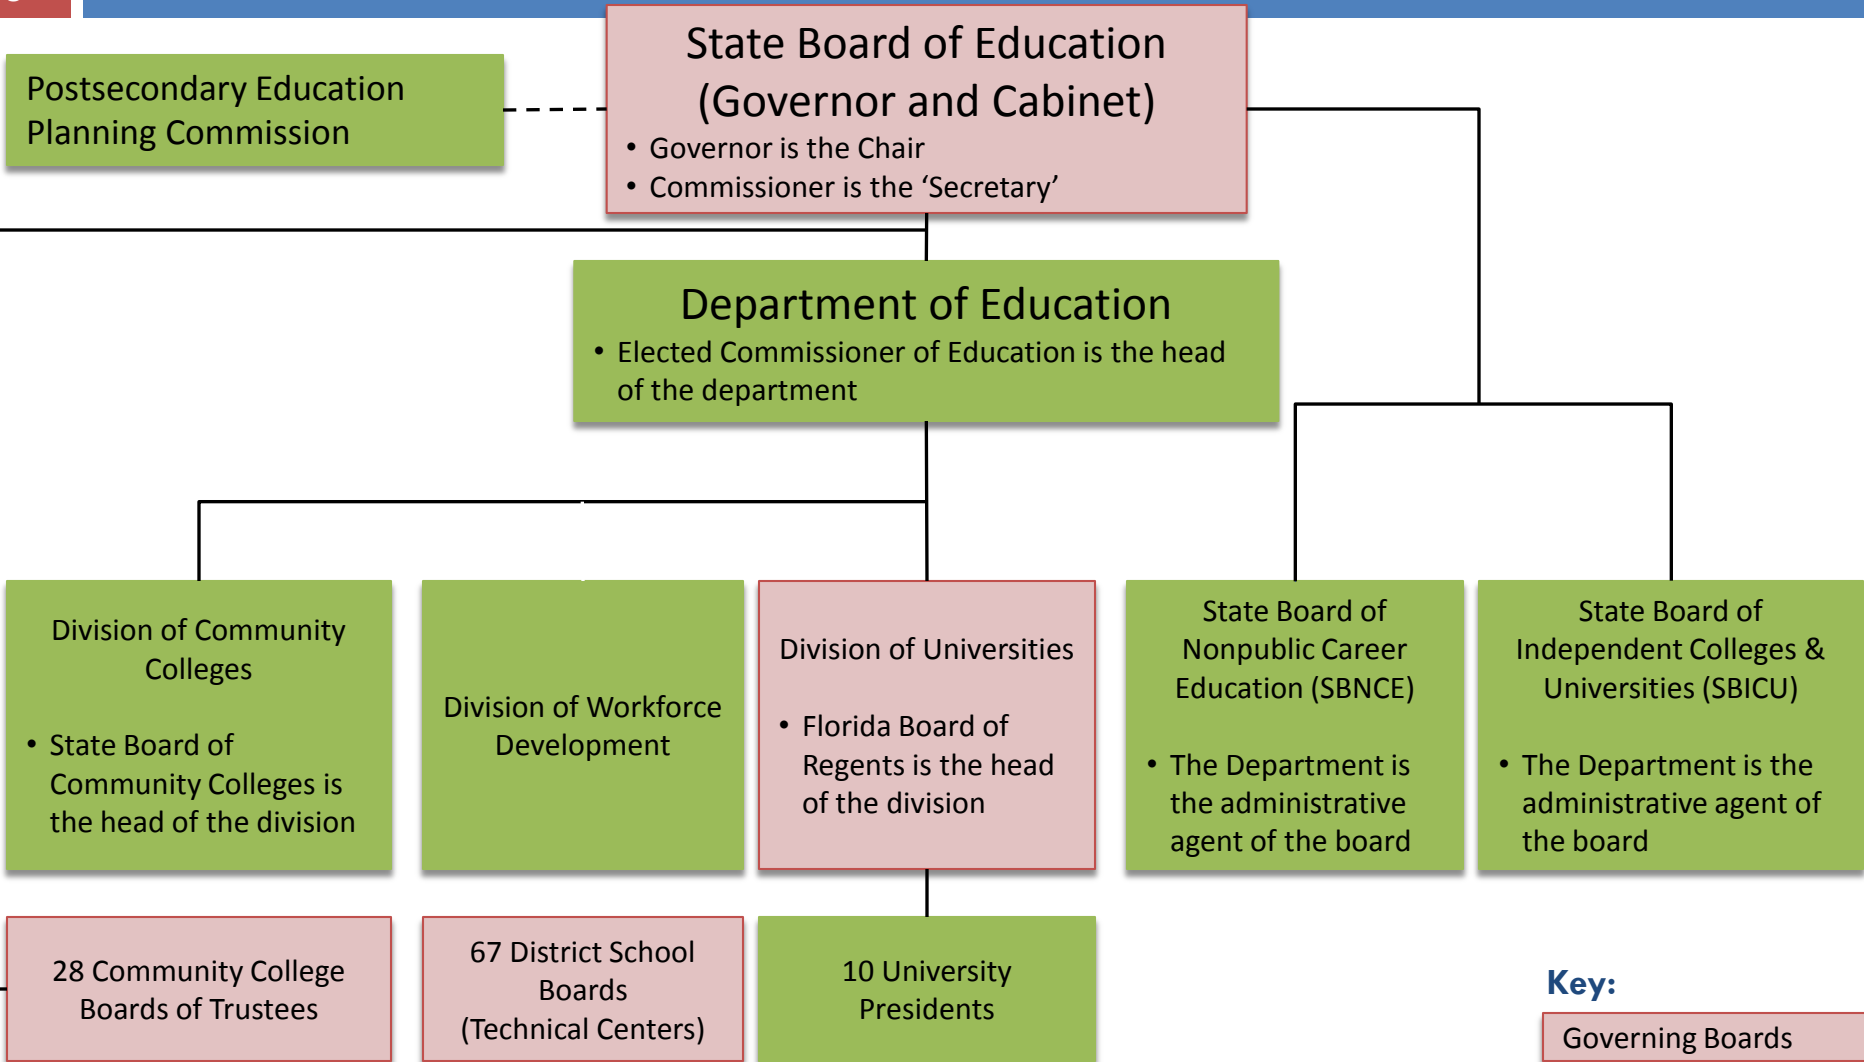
State Board of Education (Governor and Cabinet)

- Governor is the Chair
- Commissioner is the ‘Secretary’

Postsecondary Education Planning Commission

Department of Education

- Elected Commissioner of Education is the head of the department

Division of Community Colleges

- State Board of Community Colleges is the head of the division

Division of Workforce Development

Division of Universities

- Florida Board of Regents is the head of the division

State Board of Nonpublic Career Education (SBNCE)

- The Department is the administrative agent of the board

State Board of Independent Colleges & Universities (SBICU)

- The Department is the administrative agent of the board

28 Community College Boards of Trustees

67 District School Boards (Technical Centers)

10 University Presidents

Key:

Governing Boards